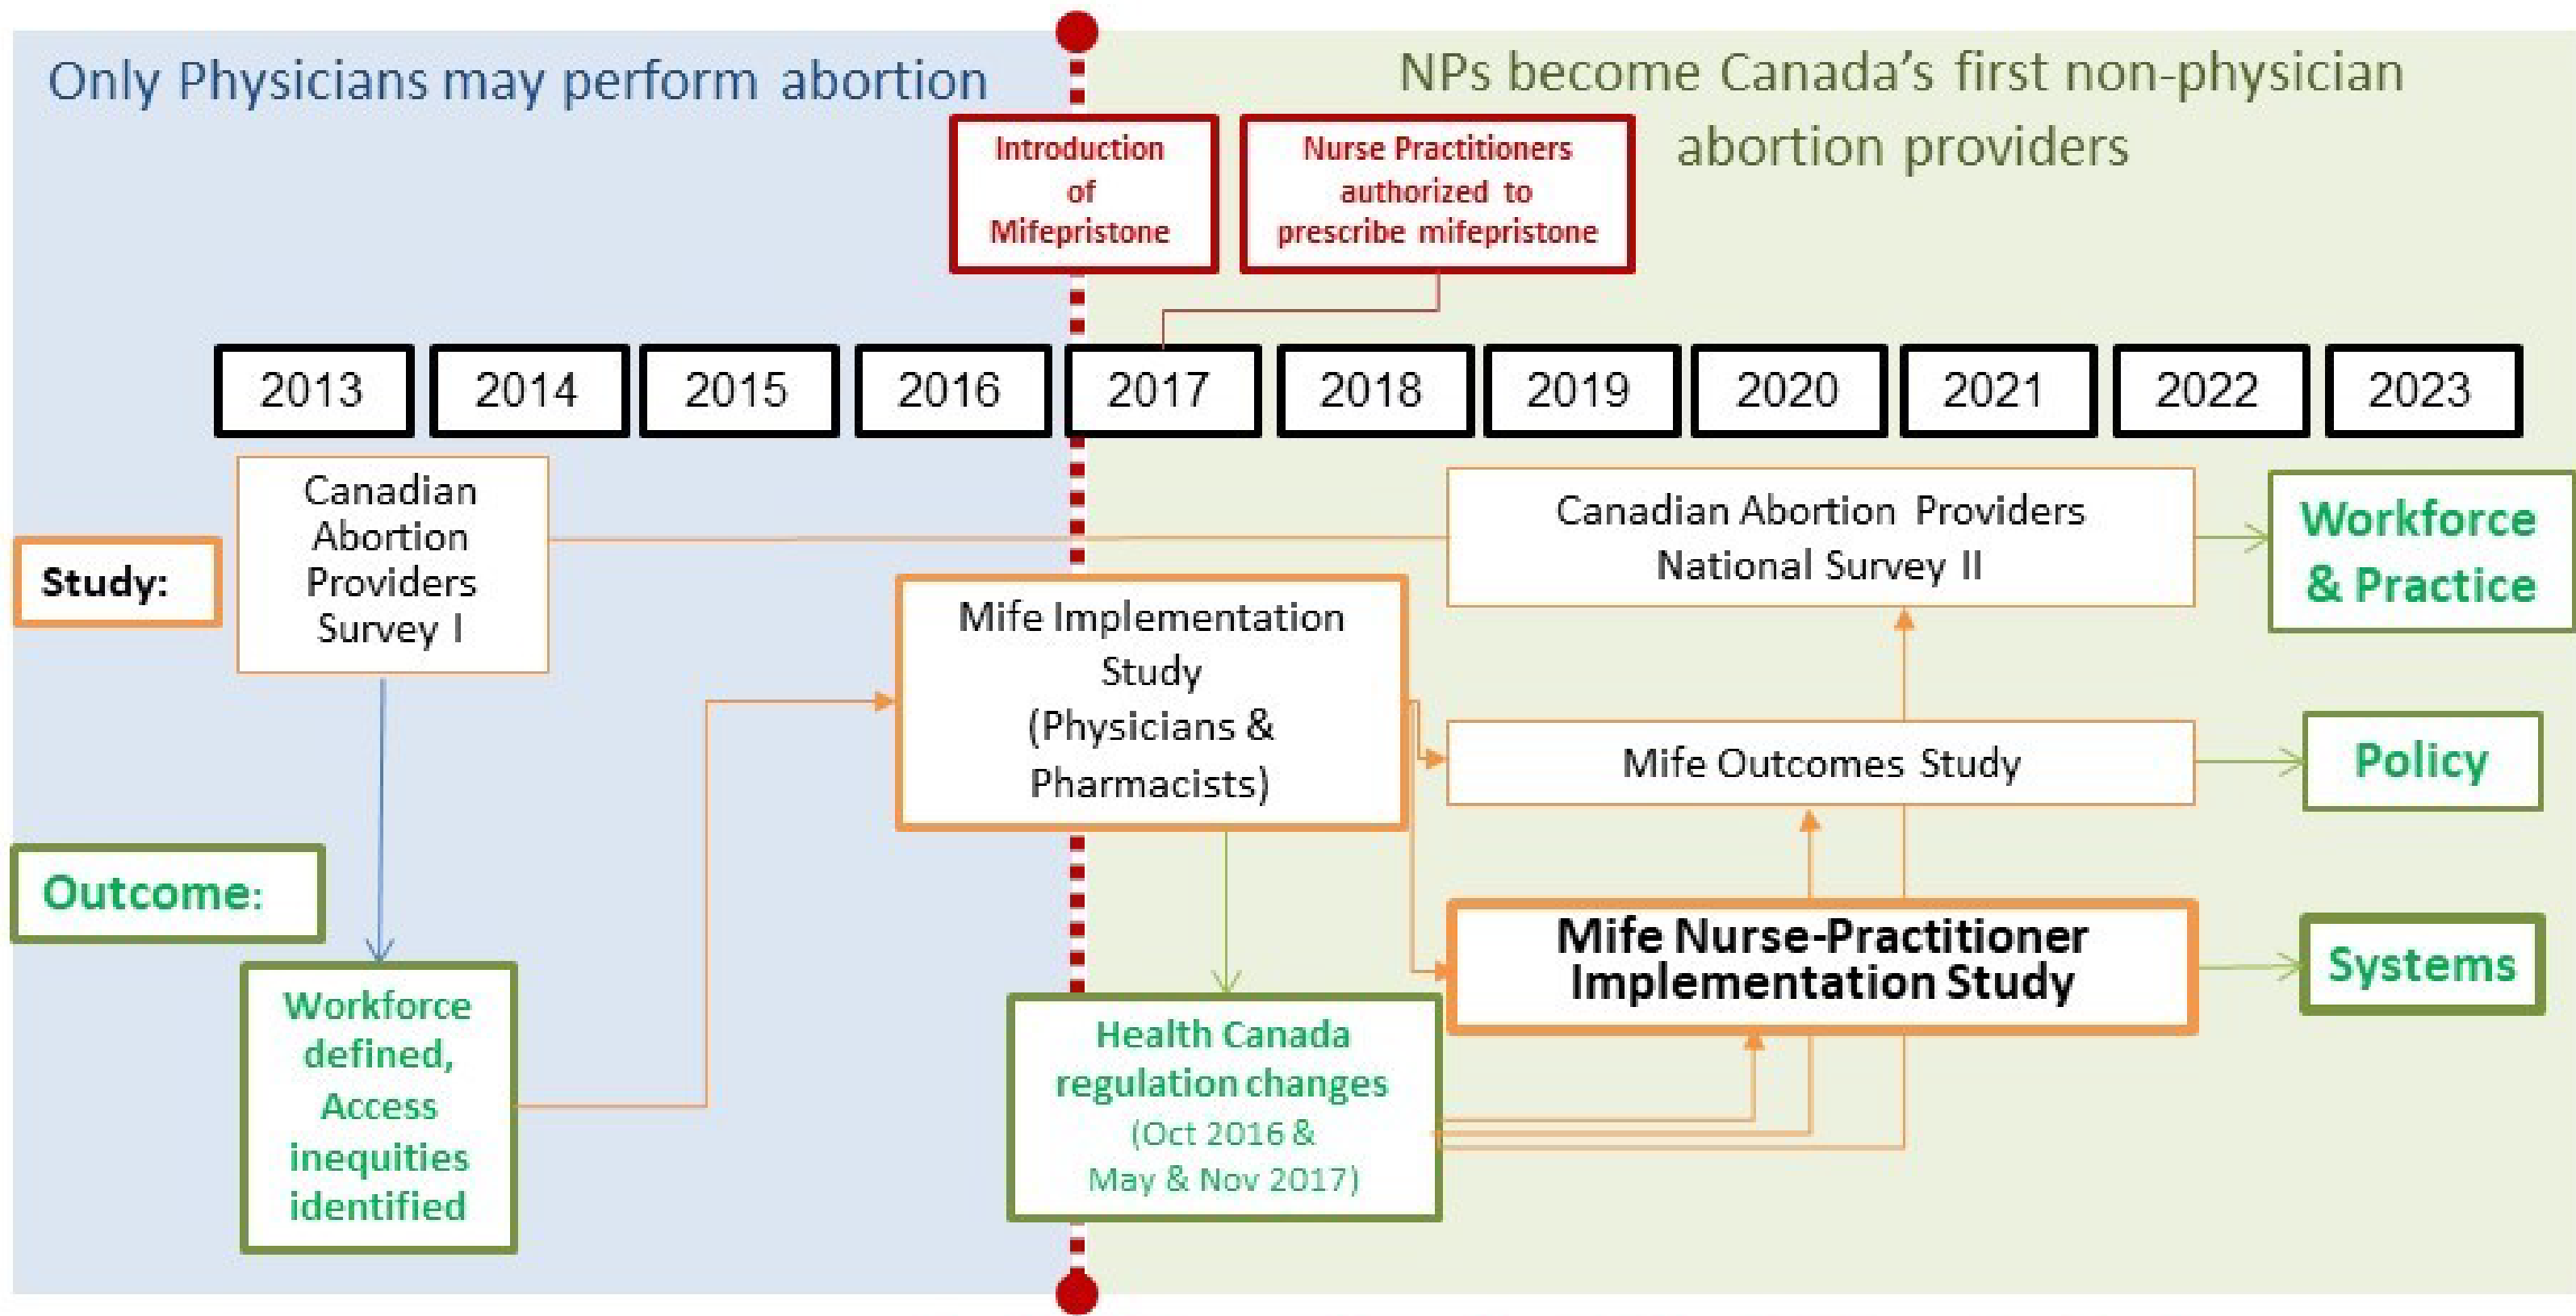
Only Physicians may perform abortion

NPs become Canada's first non-physician abortion providers

Introduction of Mifepristone

Nurse Practitioners authorized to prescribe mifepristone

| 2013 | 2014 | 2015 | 2016 | 2017 | 2018 | 2019 | 2020 | 2021 | 2022 | 2023 |
|---|---|---|---|---|---|---|---|---|---|---|

Study:

Canadian Abortion Providers Survey I

Canadian Abortion Providers National Survey II

Workforce & Practice

Mife Implementation Study (Physicians & Pharmacists)

Mife Outcomes Study

Policy

Outcome:

Mife Nurse-Practitioner Implementation Study

Systems

Workforce defined, Access inequities identified

Health Canada regulation changes (Oct 2016 & May & Nov 2017)